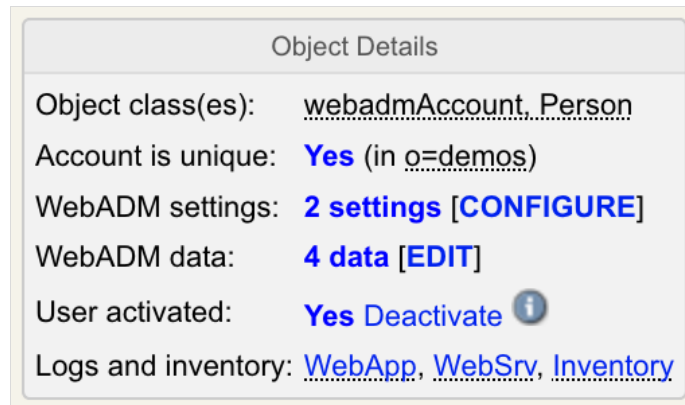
Object Details

| | |
|---|---|
| Object class(es): | webadmAccount, Person |
| Account is unique: | Yes (in o=demos) |
| WebADM settings: | 2 settings [CONFIGURE] |
| WebADM data: | 4 data [EDIT] |
| User activated: | Yes Deactivate |
| Logs and inventory: | WebApp, WebSrv, Inventory |